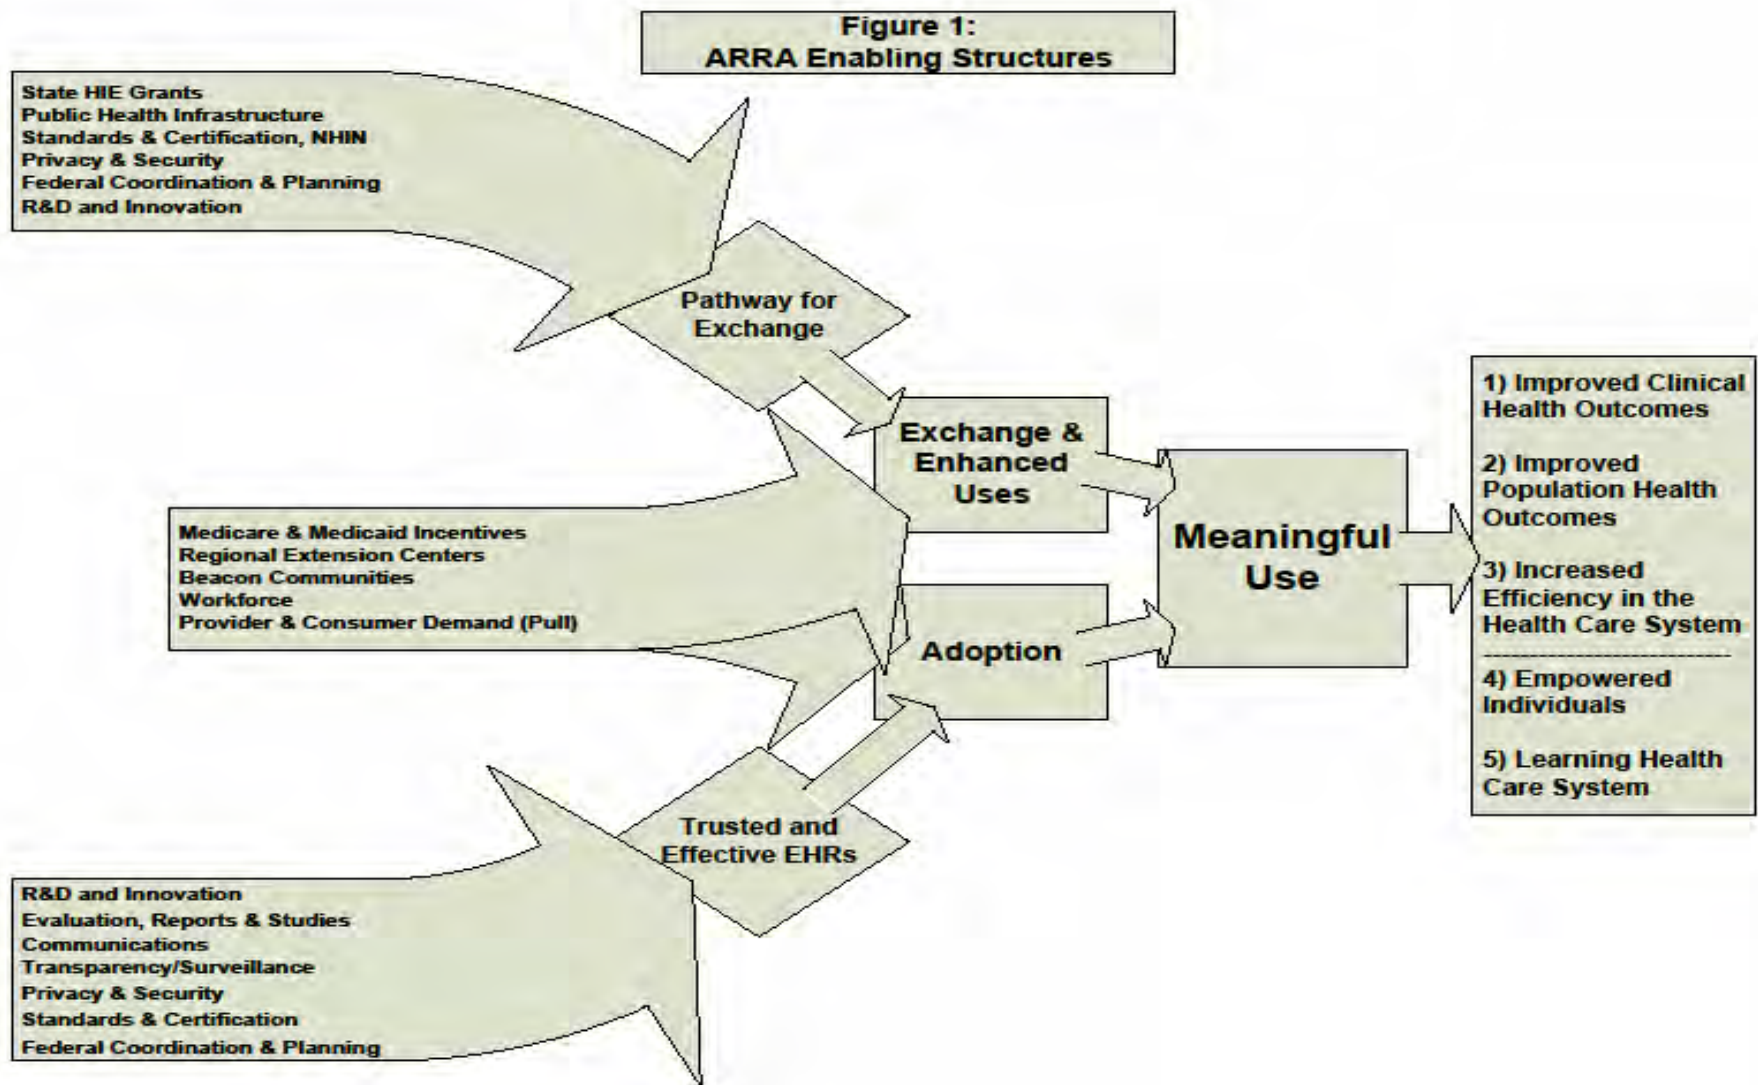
Figure 1:
ARRA Enabling Structures

State HIE Grants
Public Health Infrastructure
Standards & Certification, NHIN
Privacy & Security
Federal Coordination & Planning
R&D and Innovation

Pathway for Exchange

Exchange & Enhanced Uses

Medicare & Medicaid Incentives
Regional Extension Centers
Beacon Communities
Workforce
Provider & Consumer Demand (Pull)

Adoption

Meaningful Use

1) Improved Clinical Health Outcomes

2) Improved Population Health Outcomes

3) Increased Efficiency in the Health Care System

4) Empowered Individuals

5) Learning Health Care System

Trusted and Effective EHRs

R&D and Innovation
Evaluation, Reports & Studies
Communications
Transparency/Surveillance
Privacy & Security
Standards & Certification
Federal Coordination & Planning